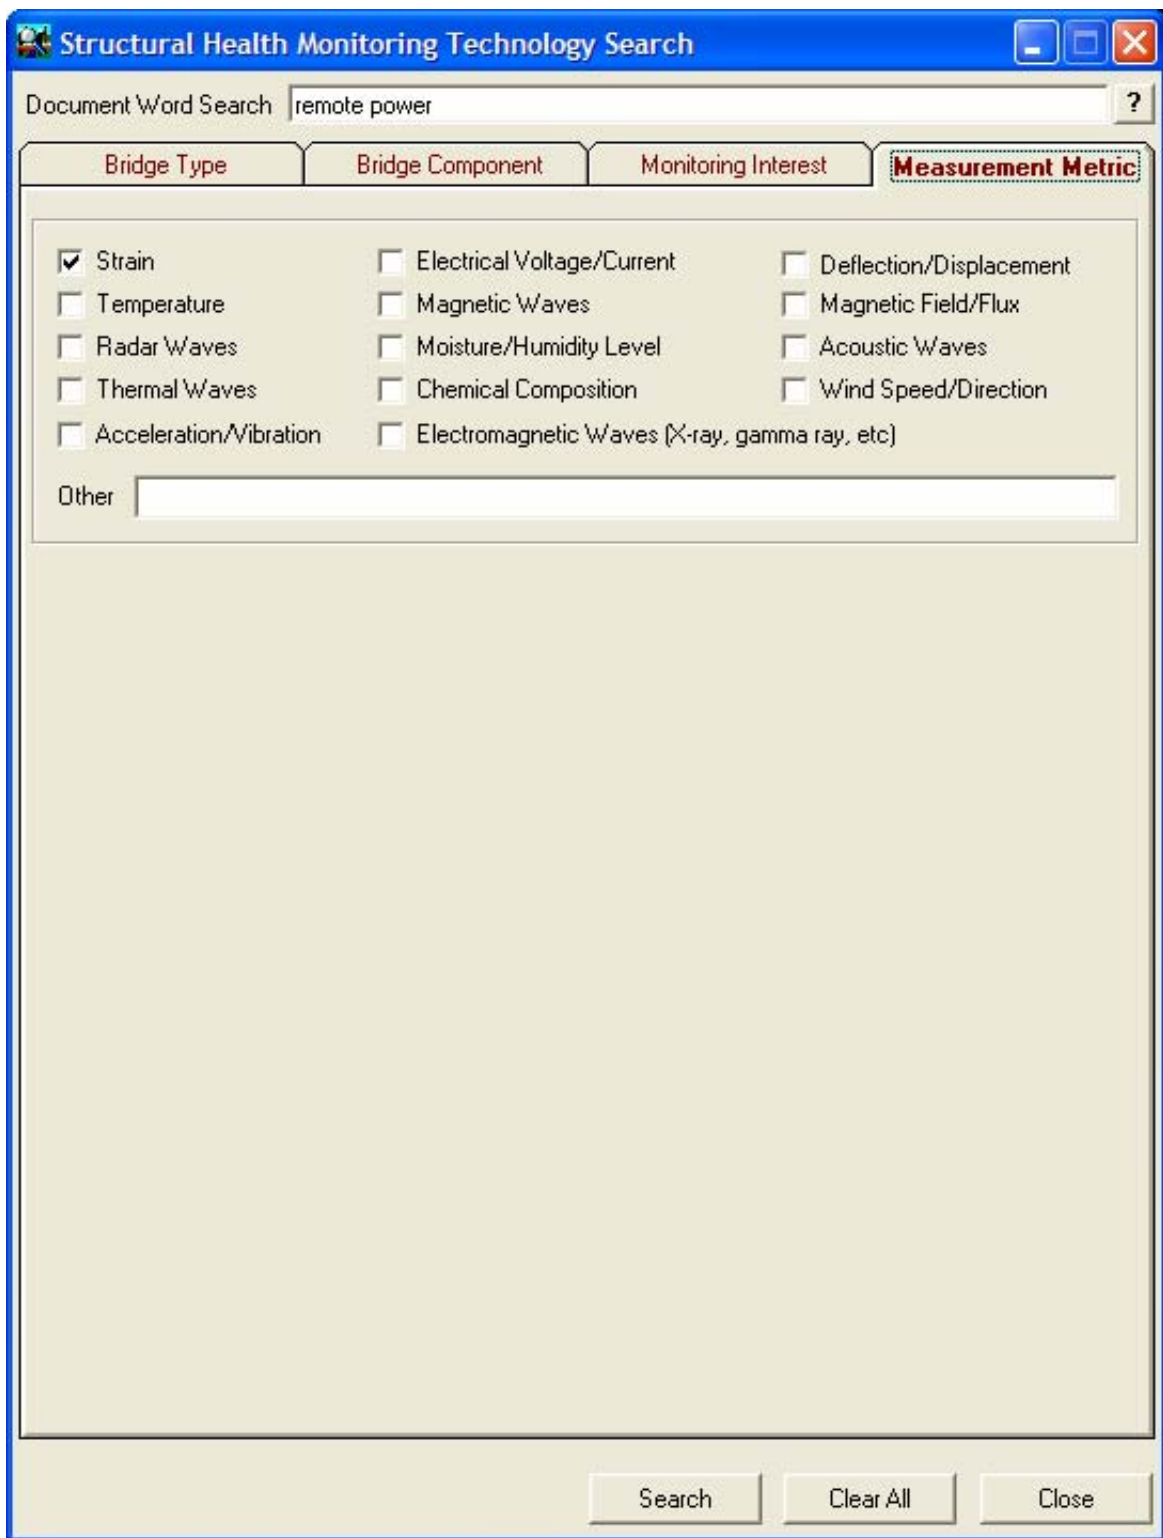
Structural Health Monitoring Technology Search

Document Word Search remote power ?

Bridge Type | Bridge Component | Monitoring Interest | Measurement Metric

Strain
Temperature
Radar Waves
Thermal Waves
Acceleration/Vibration

Electrical Voltage/Current
Magnetic Waves
Moisture/Humidity Level
Chemical Composition
Electromagnetic Waves (X-ray, gamma ray, etc)

Deflection/Displacement
Magnetic Field/Flux
Acoustic Waves
Wind Speed/Direction

Other

Search | Clear All | Close